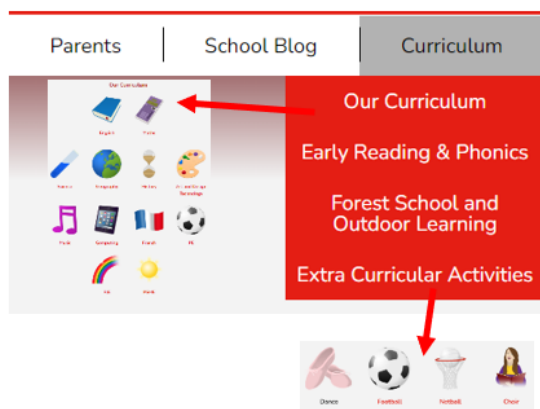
Parents | School Blog | Curriculum

Our Curriculum

English Maths

Science Geography History Art and Design Technology

Music Computing French PE

RE Worship

Our Curriculum

Early Reading & Phonics

Forest School and Outdoor Learning

Extra Curricular Activities

Dance Football Netball Choir